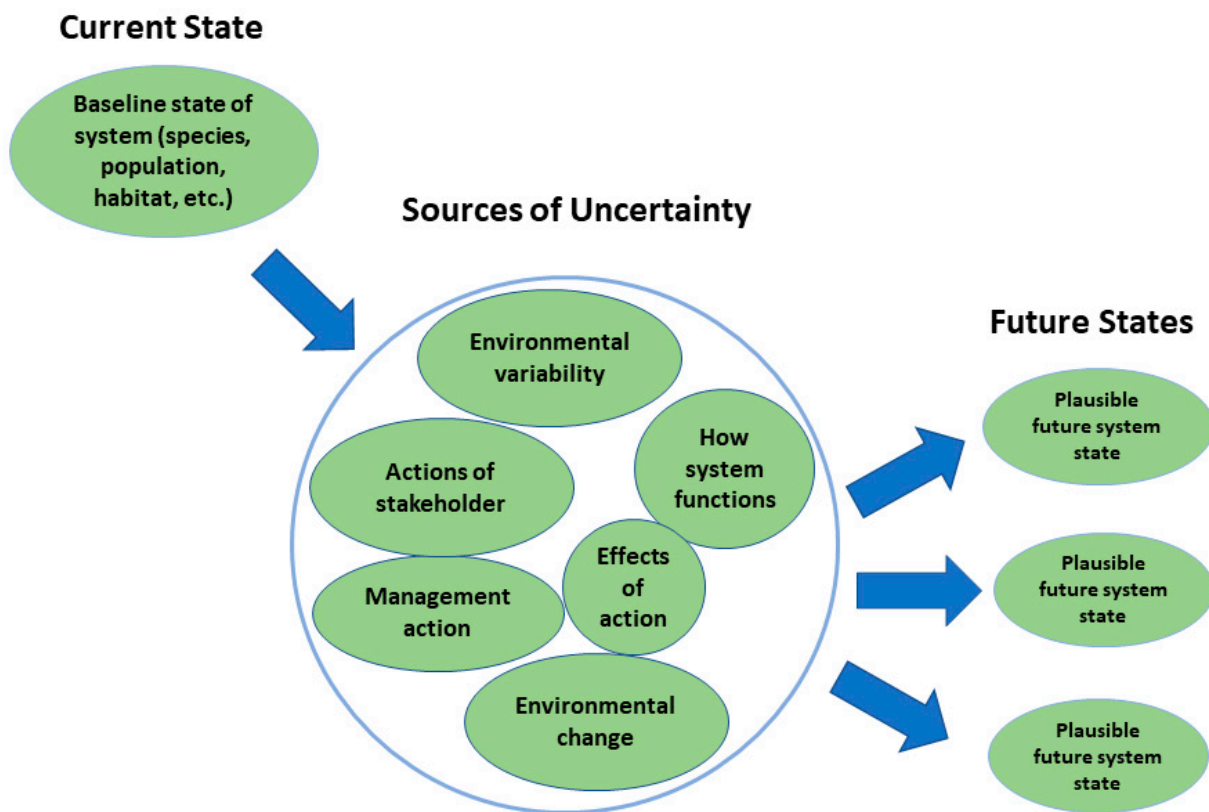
Current State

Baseline state of system (species, population, habitat, etc.)

Sources of Uncertainty

Environmental variability

Actions of stakeholder

How system functions

Effects of action

Management action

Environmental change

Future States

Plausible future system state

Plausible future system state

Plausible future system state